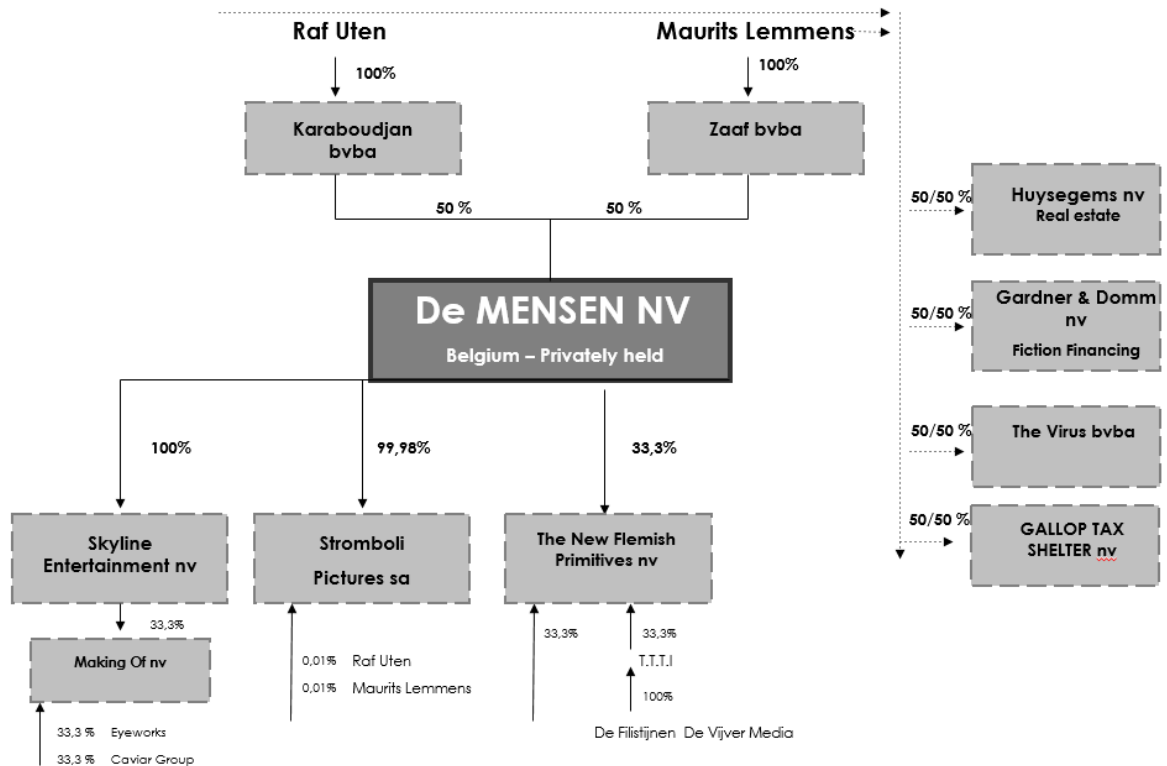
Raf Uten

Maurits Lemmens

100%

100%

Karaboudjan bvba

Zaaf bvba

50 %

50 %

De MENSEN NV

Belgium – Privately held

50/50 %
Huysegems nv
Real estate

50/50 %
Gardner & Domm nv
Fiction Financing

50/50 %
The Virus bvba

50/50 %
GALLOP TAX SHELTER nv

100%

99,98%

33,3%

Skyline Entertainment nv

Stromboli Pictures sa

The New Flemish Primitives nv

33,3%

Making Of nv

33,3 % Eyeworks

33,3 % Caviar Group

0,01% Raf Uten

0,01% Maurits Lemmens

33,3%

33,3%

T.T.T.I

100%

De Filistijnen De Vijver Media